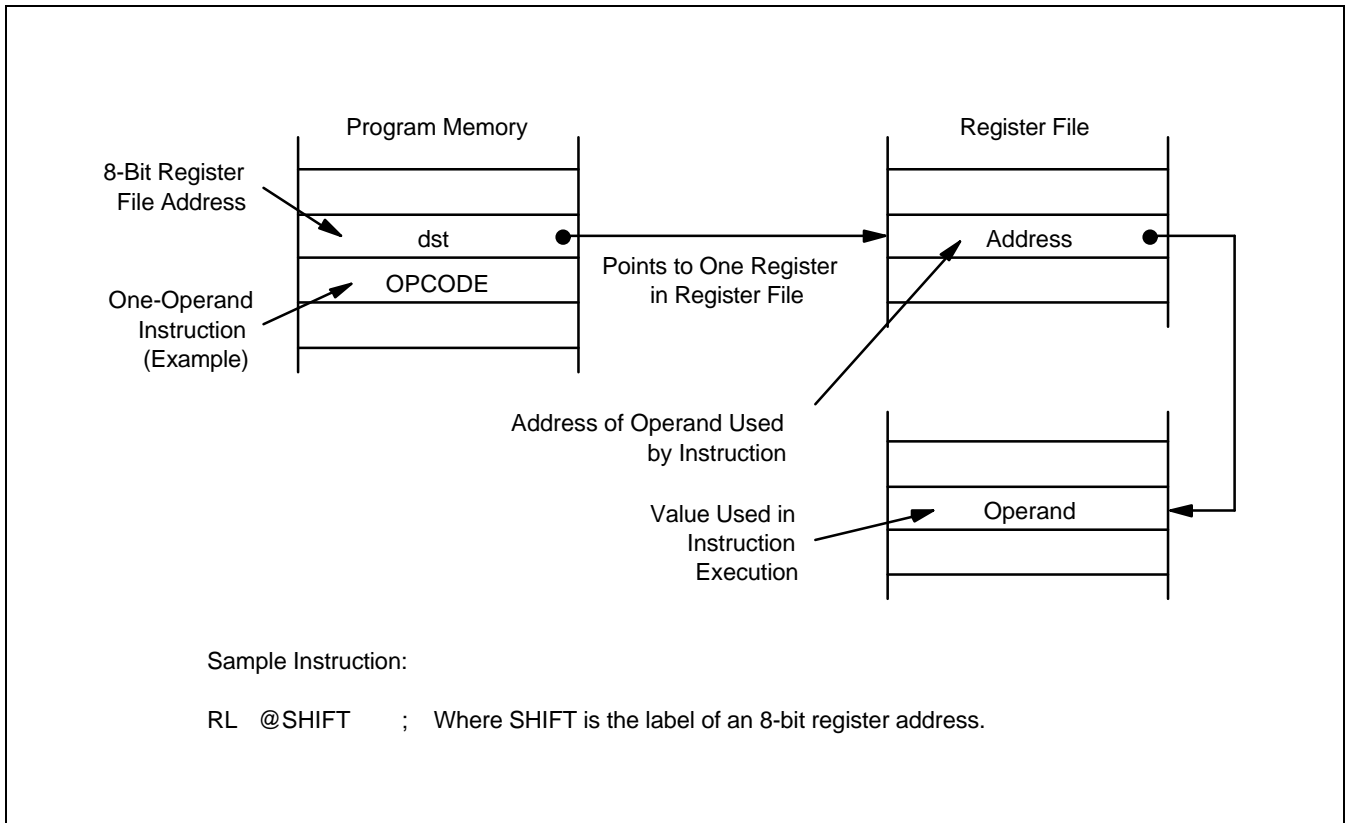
Program Memory

8-Bit Register File Address

dst

OPCODE

One-Operand Instruction (Example)

Points to One Register in Register File

Register File

Address

Address of Operand Used by Instruction

Operand

Value Used in Instruction Execution

Sample Instruction:

RL @SHIFT ; Where SHIFT is the label of an 8-bit register address.